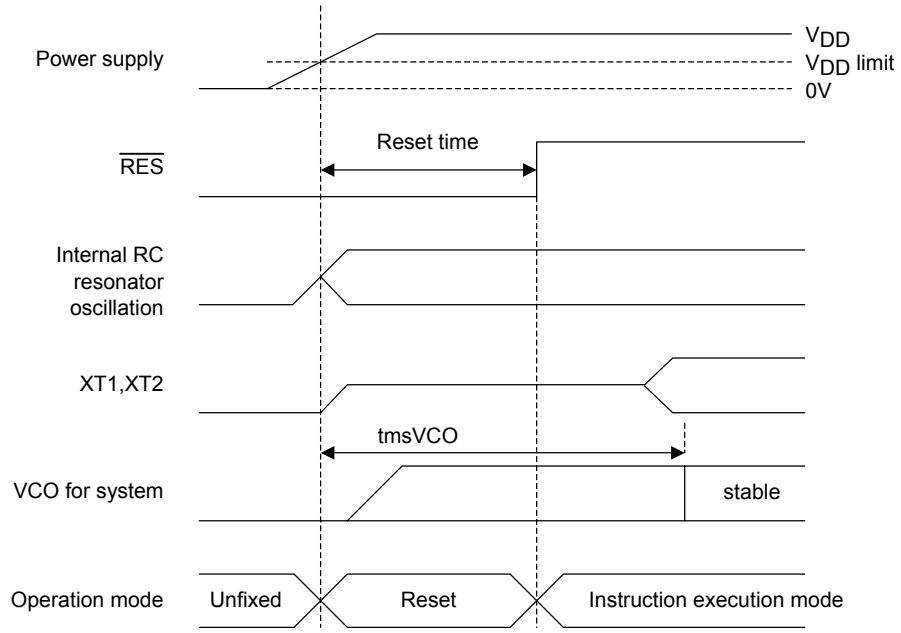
Power supply

$V_{DD}$

$V_{DD}$ limit

0V

Reset time

$\overline{RES}$

Internal RC resonator oscillation

XT1,XT2

tmsVCO

VCO for system

stable

Operation mode

Unfixed

Reset

Instruction execution mode